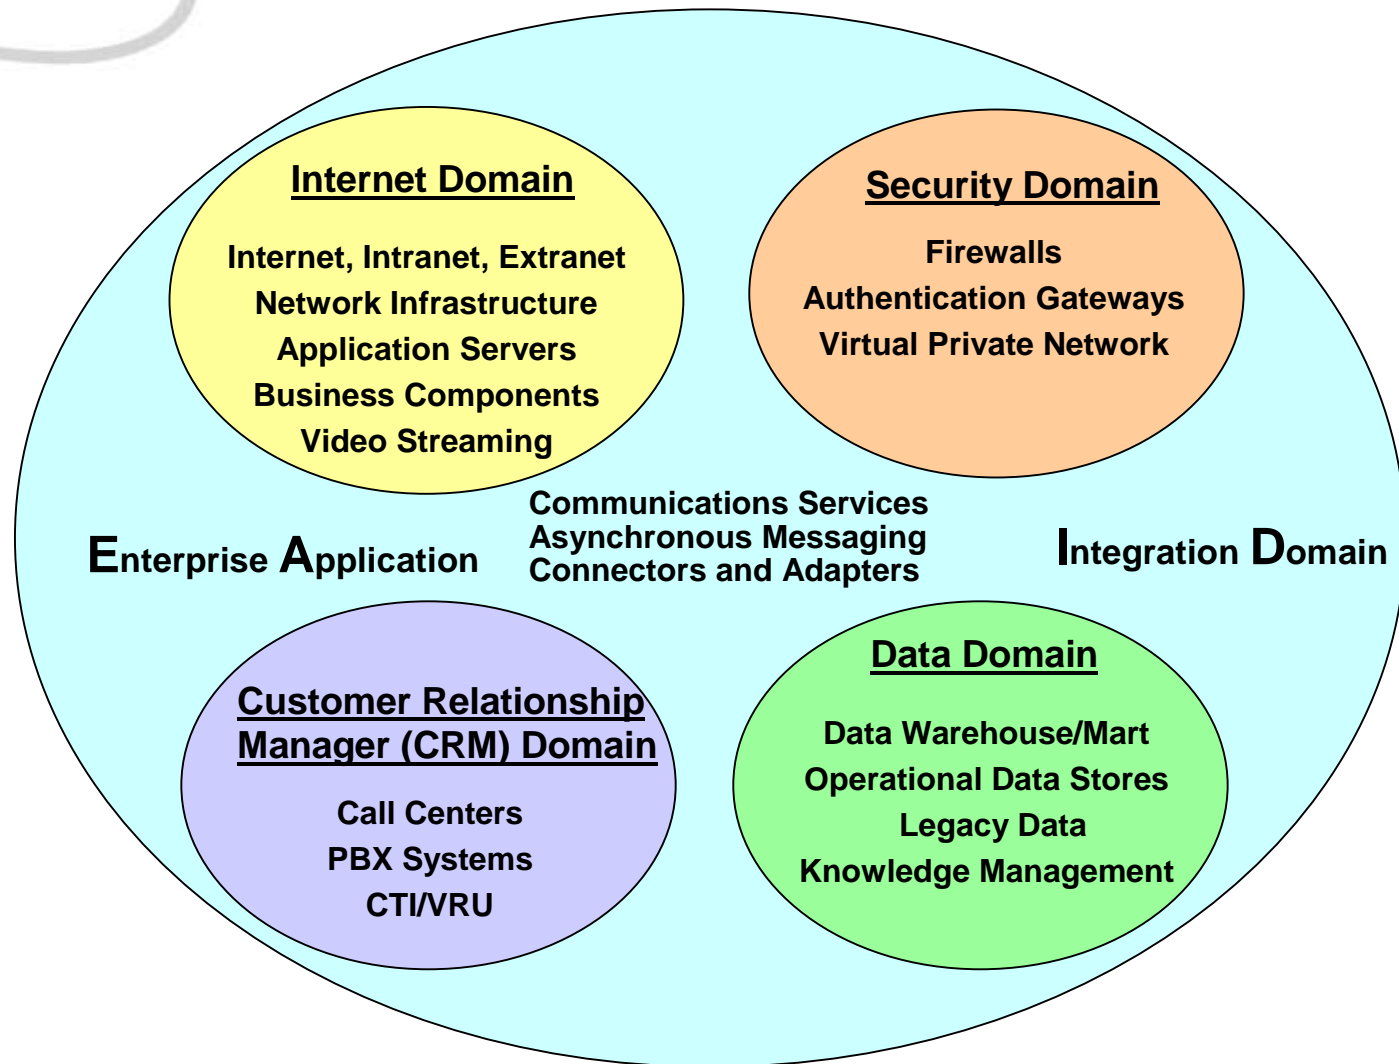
Internet Domain

Internet, Intranet, Extranet
Network Infrastructure
Application Servers
Business Components
Video Streaming

Security Domain

Firewalls
Authentication Gateways
Virtual Private Network

Enterprise Application

Communications Services
Asynchronous Messaging
Connectors and Adapters

Integration Domain

Customer Relationship Manager (CRM) Domain

Call Centers
PBX Systems
CTI/VRU

Data Domain

Data Warehouse/Mart
Operational Data Stores
Legacy Data
Knowledge Management